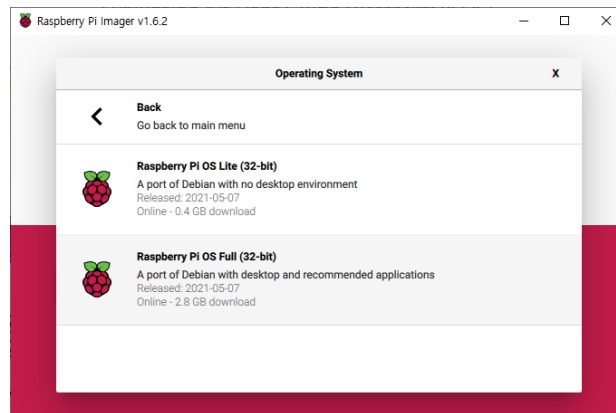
Raspberry Pi Imager v1.6.2

Operating System

X

Back
Go back to main menu

Raspberry Pi OS Lite (32-bit)
A port of Debian with no desktop environment
Released: 2021-05-07
Online - 0.4 GB download

Raspberry Pi OS Full (32-bit)
A port of Debian with desktop and recommended applications
Released: 2021-05-07
Online - 2.8 GB download